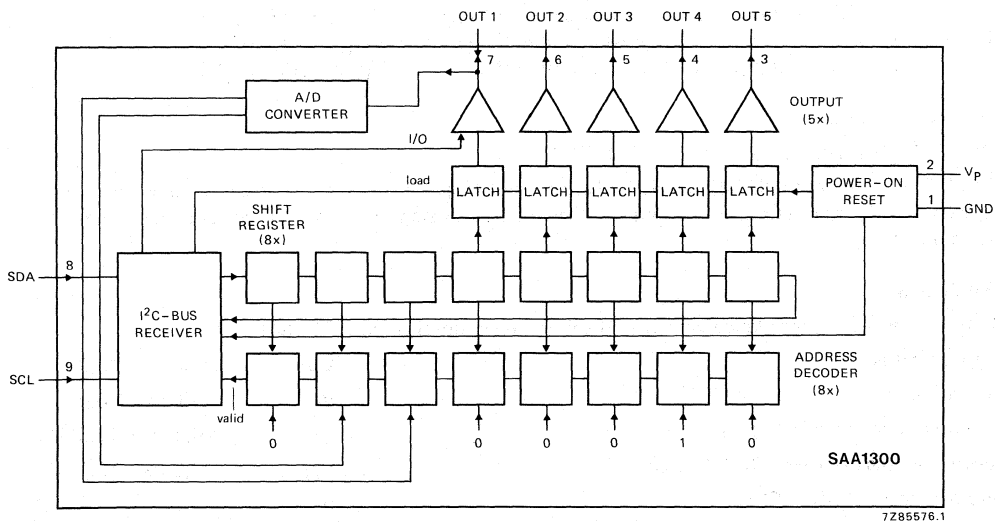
OUT 1 OUT 2 OUT 3 OUT 4 OUT 5

7 6 5 4 3

A/D CONVERTER

OUTPUT (5x)

I/O

load

LATCH LATCH LATCH LATCH LATCH

POWER-ON RESET

2 $V_P$

1 GND

SHIFT REGISTER (8x)

SDA 8

$I^2C$-BUS RECEIVER

SCL 9

valid

ADDRESS DECODER (8x)

0 0 0 0 1 0

SAA1300

7Z85576.1